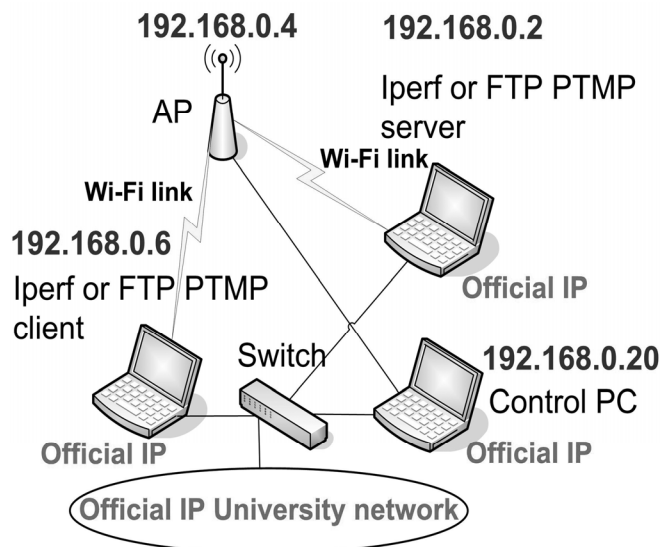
192.168.0.4

192.168.0.2

AP

Iperf or FTP PTMP server

Wi-Fi link

Wi-Fi link

192.168.0.6

Iperf or FTP PTMP client

Official IP

Switch

192.168.0.20

Control PC

Official IP

Official IP

Official IP University network